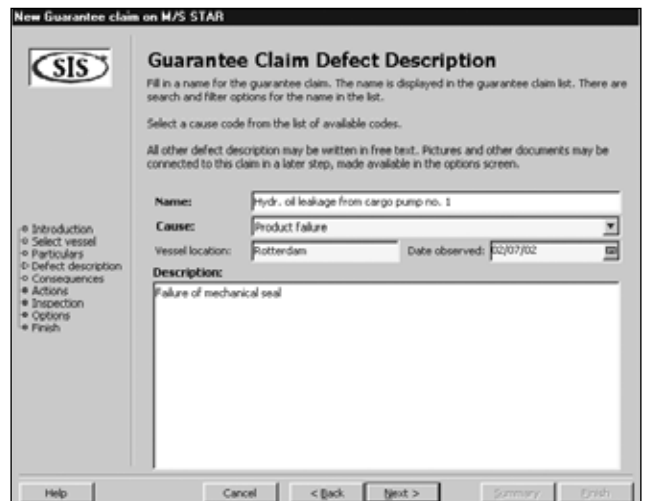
New Guarantee claim on M/S STAR

SIS

Guarantee Claim Defect Description

Fill in a name for the guarantee claim. The name is displayed in the guarantee claim list. There are search and filter options for the name in the list.

Select a cause code from the list of available codes.

All other defect description may be written in free text. Pictures and other documents may be connected to this claim in a later step, made available in the options screen.

Introduction
Select vessel
Particulars
Defect description
Consequences
Actions
Inspection
Options
Finish

Name: Hydr. oil leakage from cargo pump no. 1

Cause: Product failure

Vessel location: Rotterdam

Date observed: 02/07/02

Description:

Failure of mechanical seal

Help

Cancel

< Back

Next >

Summary

Finish